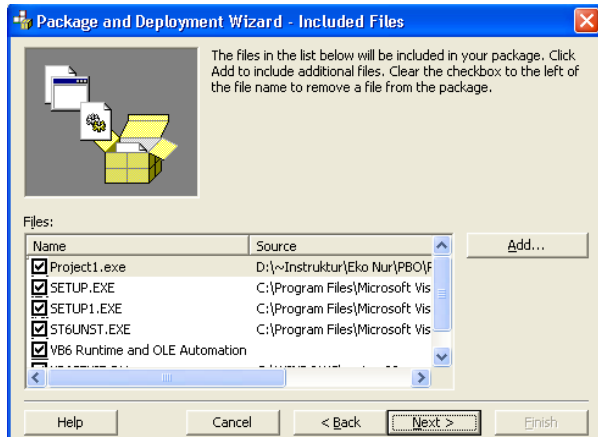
Package and Deployment Wizard - Included Files

The files in the list below will be included in your package. Click Add to include additional files. Clear the checkbox to the left of the file name to remove a file from the package.

Files:

| Name | Source |
|---|---|
| Project1.exe | D:\~Instruktur\Eko Nur\PBO\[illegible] |
| SETUP.EXE | C:\Program Files\Microsoft Vis |
| SETUP1.EXE | C:\Program Files\Microsoft Vis |
| ST6UNST.EXE | C:\Program Files\Microsoft Vis |
| VB6 Runtime and OLE Automation | |
| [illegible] | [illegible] |

Add...

Help | Cancel | < Back | Next > | Finish